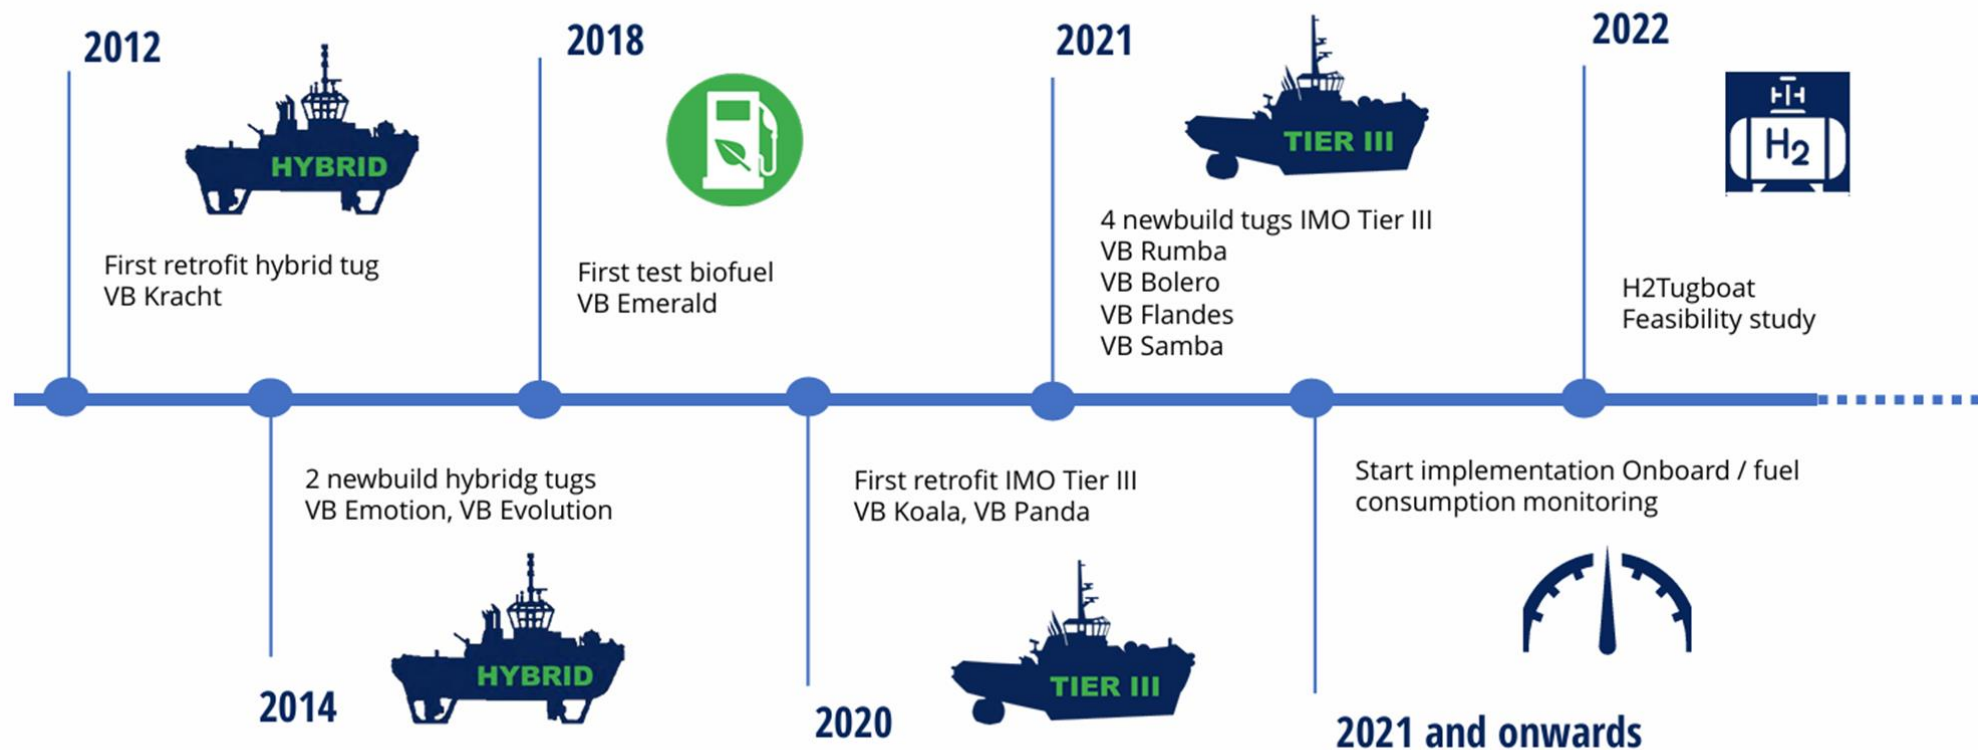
2012

HYBRID

First retrofit hybrid tug
VB Kracht

2018

First test biofuel
VB Emerald

2021

TIER III

4 newbuild tugs IMO Tier III
VB Rumba
VB Bolero
VB Flandes
VB Samba

2022

$H_2$

H2Tugboat
Feasibility study

2 newbuild hybridg tugs
VB Emotion, VB Evolution

HYBRID

2014

First retrofit IMO Tier III
VB Koala, VB Panda

TIER III

2020

Start implementation Onboard / fuel consumption monitoring

2021 and onwards